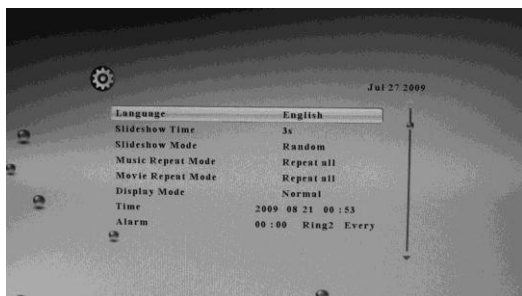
Jul 27 2009

| | |
|---|---|
| Language | English |
| Slideshow Time | 3s |
| Slideshow Mode | Random |
| Music Repeat Mode | Repeat all |
| Movie Repeat Mode | Repeat all |
| Display Mode | Normal |
| Time | 2009 08 21 00 : 53 |
| Alarm | 00 : 00 Ring2 Every |